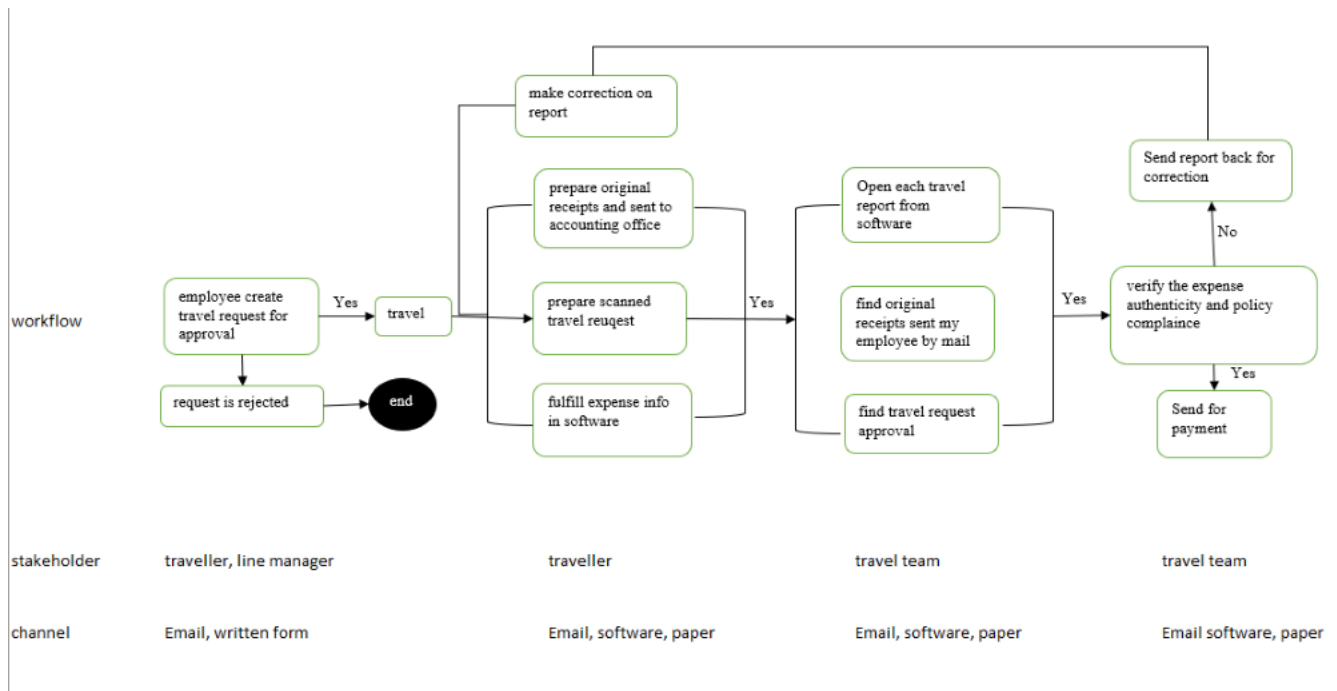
make correction on report

Send report back for correction

prepare original receipts and sent to accounting office

Open each travel report from software

No

workflow

employee create travel request for approval

Yes

travel

prepare scanned travel reuqest

Yes

find original receipts sent my employee by mail

Yes

verify the expense authenticity and policy complaince

Yes

request is rejected

end

fulfill expense info in software

find travel request approval

Send for payment

stakeholder traveller, line manager traveller travel team travel team

channel Email, written form Email, software, paper Email, software, paper Email software, paper